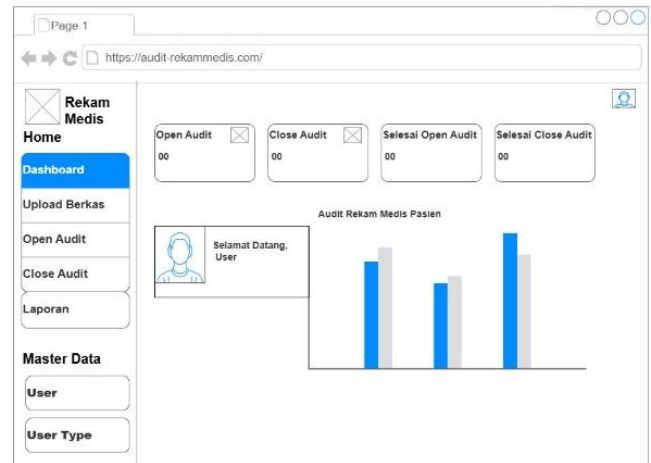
Page 1

https://audit-rekammedis.com/

Rekam Medis

Home

Dashboard

Upload Berkas

Open Audit

Close Audit

Laporan

Master Data

User

User Type

Open Audit
00

Close Audit
00

Selesai Open Audit
00

Selesai Close Audit
00

Selamat Datang, User

Audit Rekam Medis Pasien